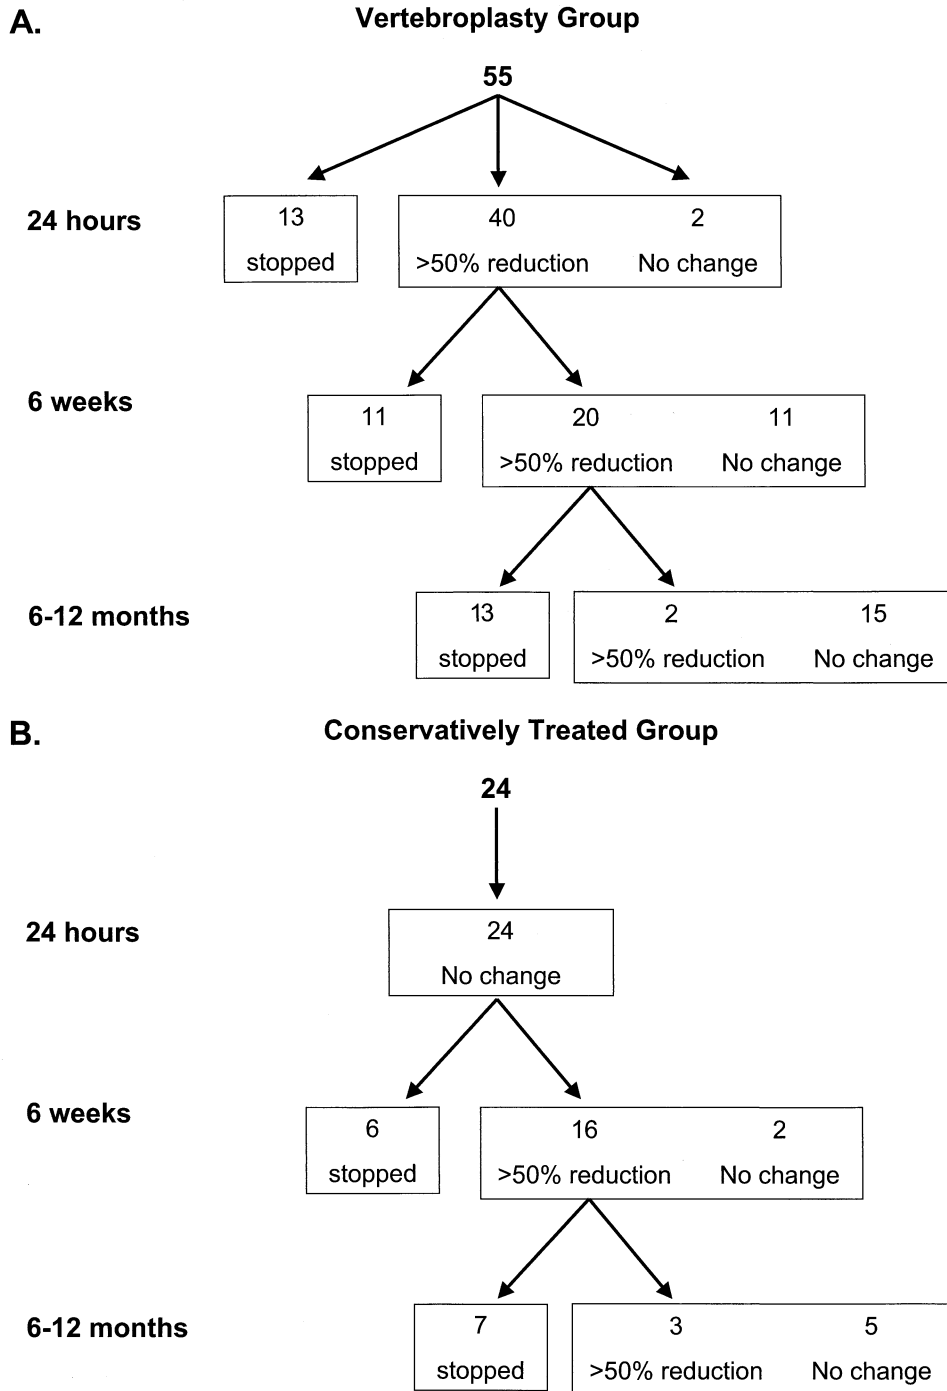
A.

Vertebroplasty Group

55

24 hours

13
stopped

40
>50% reduction

2
No change

6 weeks

11
stopped

20
>50% reduction

11
No change

6-12 months

13
stopped

2
>50% reduction

15
No change

B.

Conservatively Treated Group

24

24 hours

24
No change

6 weeks

6
stopped

16
>50% reduction

2
No change

6-12 months

7
stopped

3
>50% reduction

5
No change